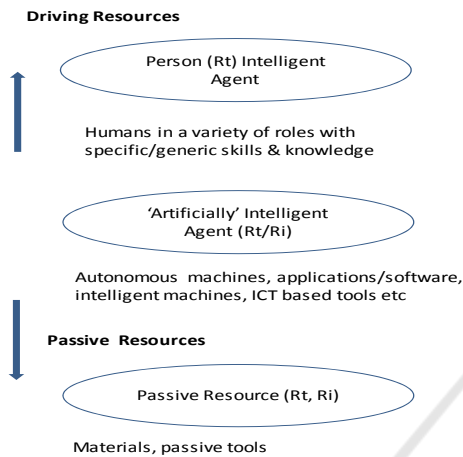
Driving Resources

Person (Rt) Intelligent Agent

Humans in a variety of roles with specific/generic skills & knowledge

'Artificially' Intelligent Agent (Rt/Ri)

Autonomous machines, applications/software, intelligent machines, ICT based tools etc

Passive Resources

Passive Resource (Rt, Ri)

Materials, passive tools